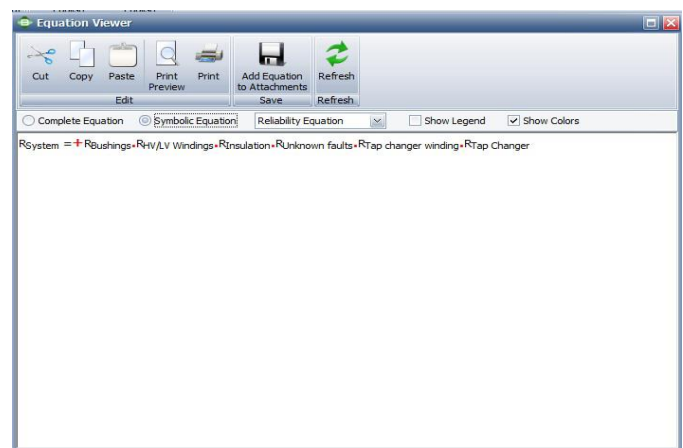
Equation Viewer

Cut Copy Paste Print Preview Print
Edit
Add Equation to Attachments
Save
Refresh
Refresh

Complete Equation Symbolic Equation Reliability Equation Show Legend Show Colors

$R_{System} = + R_{Bushings} \cdot R_{HV/LV\ Windings} \cdot R_{Insulation} \cdot R_{Unknown\ faults} \cdot R_{Tap\ changer\ winding} \cdot R_{Tap\ Changer}$